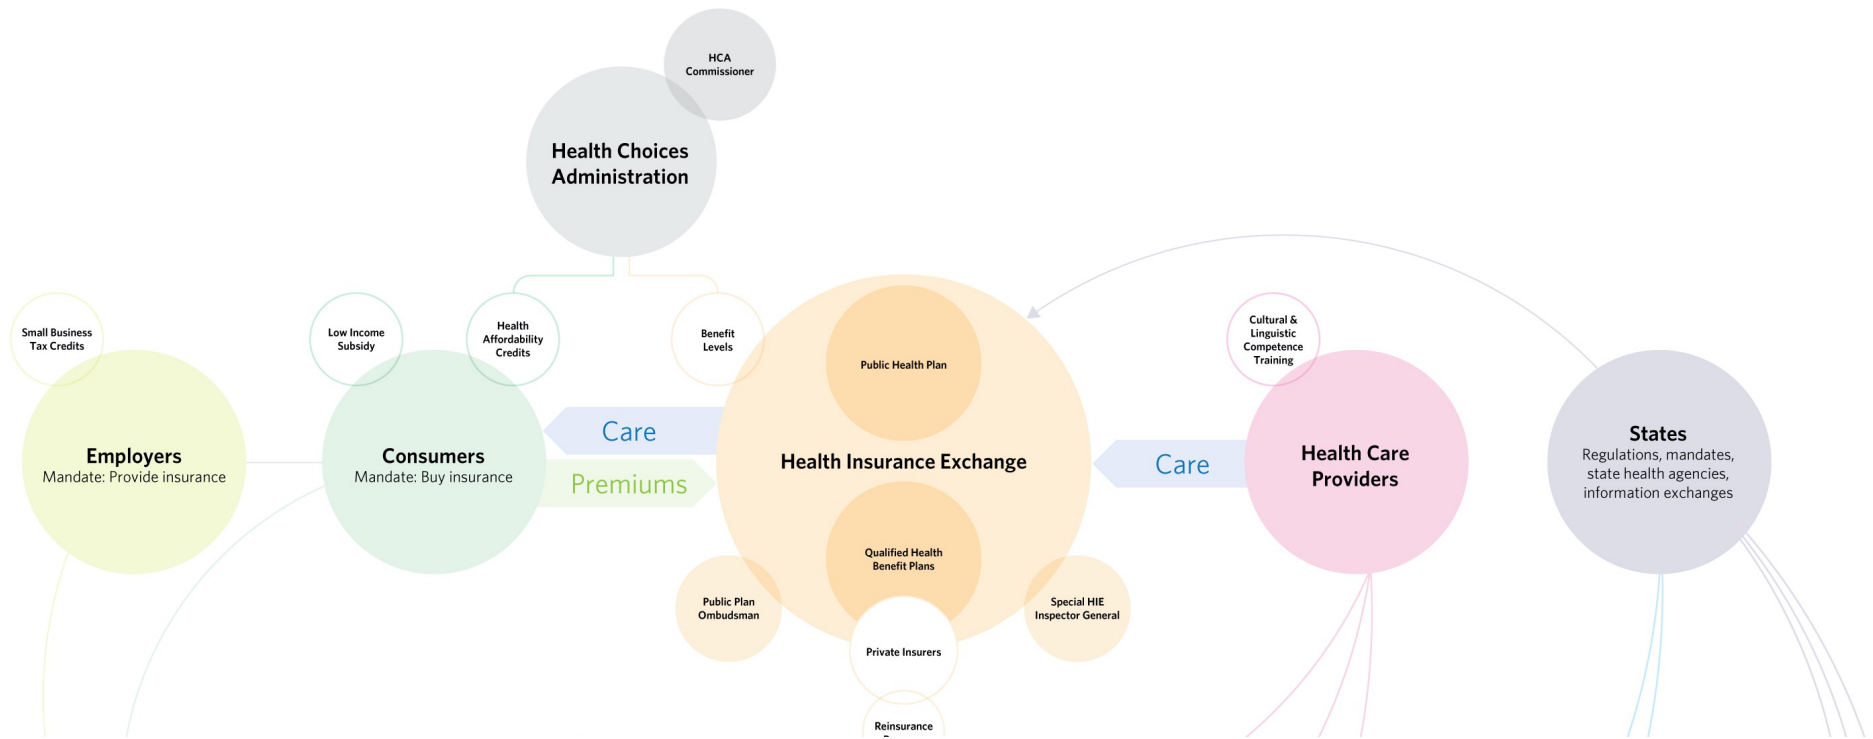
HCA Commissioner

Health Choices Administration

Small Business Tax Credits

Low Income Subsidy

Health Affordability Credits

Benefit Levels

Public Health Plan

Cultural & Linguistic Competence Training

Employers
Mandate: Provide insurance

Consumers
Mandate: Buy insurance

Care

Premiums

Health Insurance Exchange

Care

Health Care Providers

States
Regulations, mandates, state health agencies, information exchanges

Qualified Health Benefit Plans

Public Plan Ombudsman

Special HIE Inspector General

Private Insurers

Reinsurance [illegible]